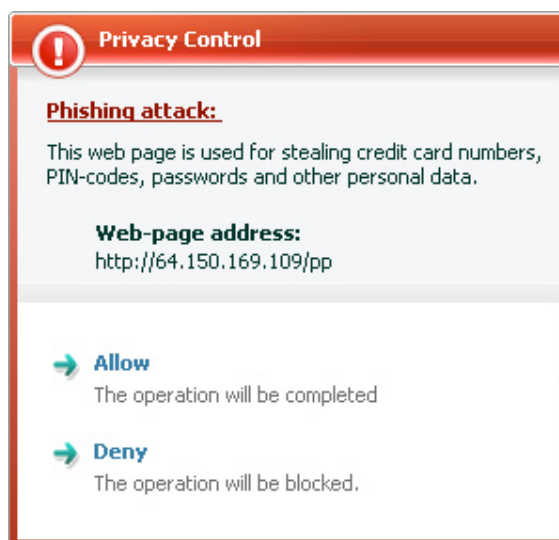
Privacy Control

Phishing attack:

This web page is used for stealing credit card numbers, PIN-codes, passwords and other personal data.

Web-page address:
http://64.150.169.109/pp

Allow
The operation will be completed

Deny
The operation will be blocked.